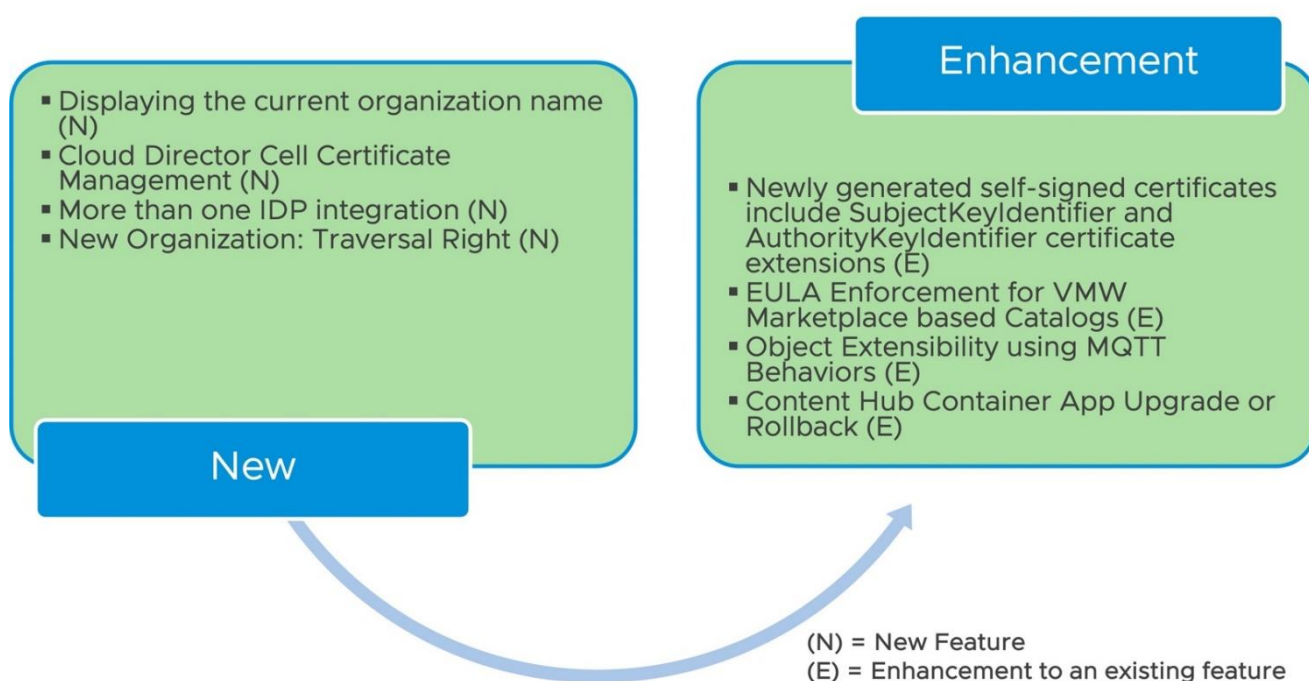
- Displaying the current organization name (N)
- Cloud Director Cell Certificate Management (N)
- More than one IDP integration (N)
- New Organization: Traversal Right (N)

New

Enhancement

- Newly generated self-signed certificates include SubjectKeyIdentifier and AuthorityKeyIdentifier certificate extensions (E)
- EULA Enforcement for VMW Marketplace based Catalogs (E)
- Object Extensibility using MQTT Behaviors (E)
- Content Hub Container App Upgrade or Rollback (E)

(N) = New Feature
(E) = Enhancement to an existing feature